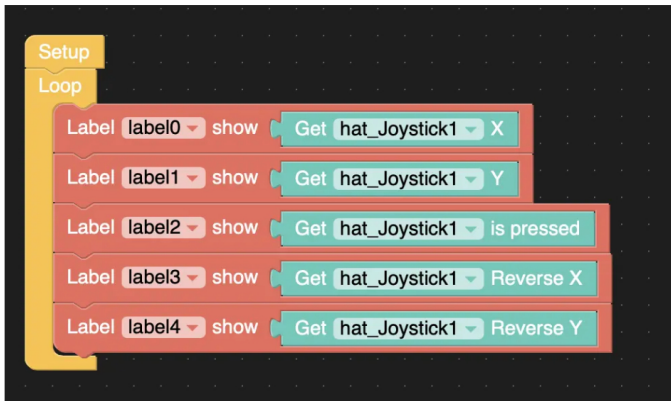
Setup
Loop
Label label0 show Get hat_Joystick1 X
Label label1 show Get hat_Joystick1 Y
Label label2 show Get hat_Joystick1 is pressed
Label label3 show Get hat_Joystick1 Reverse X
Label label4 show Get hat_Joystick1 Reverse Y